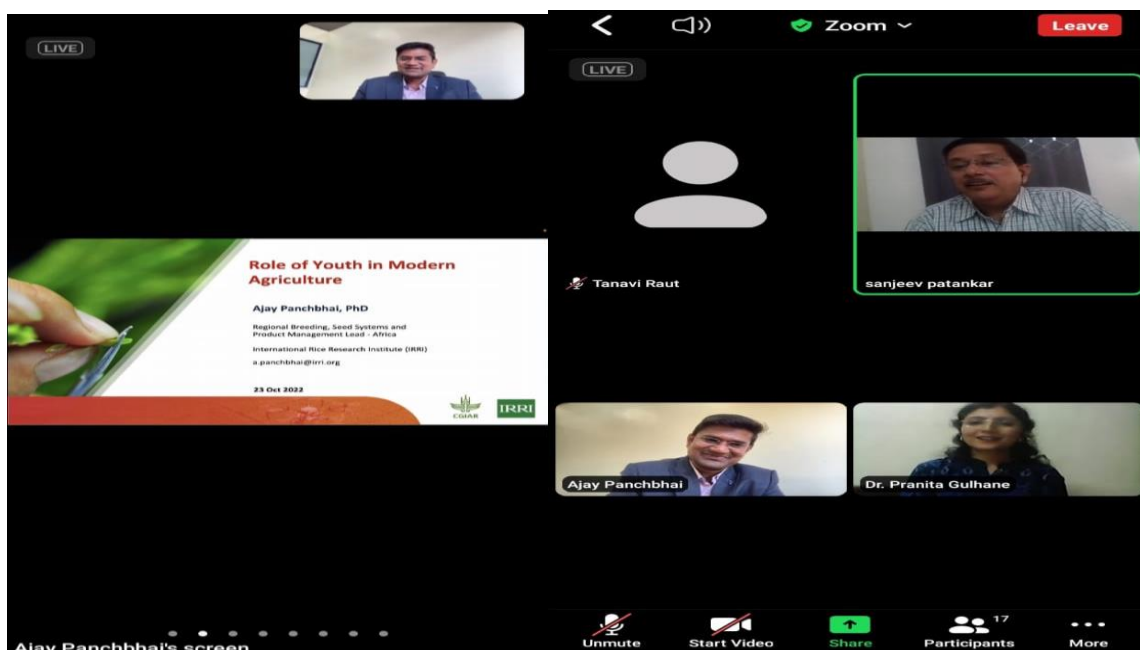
LIVE

Role of Youth in Modern Agriculture

Ajay Panchbhai, PhD

Regional Breeding, Seed Systems and Product Management Lead - Africa

International Rice Research Institute (IRRI)

a.panchbhai@irri.org

23 Oct 2022

CGIAR IRRI

Ajay Panchbhai's screen

Zoom

Leave

LIVE

Tanavi Raut

sanjeev patankar

Ajay Panchbhai

Dr. Pranita Gulhane

Unmute

Start Video

Share

17

Participants

More